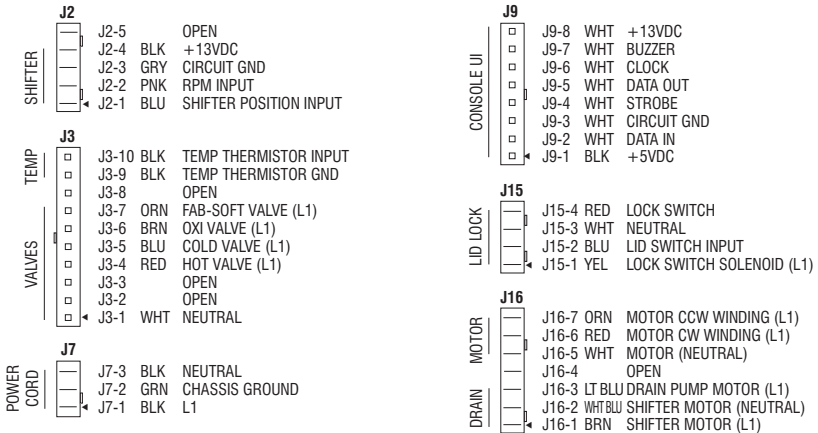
J2
SHIFTER
J2-5 OPEN
J2-4 BLK +13VDC
J2-3 GRY CIRCUIT GND
J2-2 PNK RPM INPUT
J2-1 BLU SHIFTER POSITION INPUT

J3
TEMP
J3-10 BLK TEMP THERMISTOR INPUT
J3-9 BLK TEMP THERMISTOR GND
J3-8 OPEN
VALVES
J3-7 ORN FAB-SOFT VALVE (L1)
J3-6 BRN OXI VALVE (L1)
J3-5 BLU COLD VALVE (L1)
J3-4 RED HOT VALVE (L1)
J3-3 OPEN
J3-2 OPEN
J3-1 WHT NEUTRAL

J7
POWER CORD
J7-3 BLK NEUTRAL
J7-2 GRN CHASSIS GROUND
J7-1 BLK L1

J9
CONSOLE UI
J9-8 WHT +13VDC
J9-7 WHT BUZZER
J9-6 WHT CLOCK
J9-5 WHT DATA OUT
J9-4 WHT STROBE
J9-3 WHT CIRCUIT GND
J9-2 WHT DATA IN
J9-1 BLK +5VDC

J15
LID LOCK
J15-4 RED LOCK SWITCH
J15-3 WHT NEUTRAL
J15-2 BLU LID SWITCH INPUT
J15-1 YEL LOCK SWITCH SOLENOID (L1)

J16
MOTOR
J16-7 ORN MOTOR CCW WINDING (L1)
J16-6 RED MOTOR CW WINDING (L1)
J16-5 WHT MOTOR (NEUTRAL)
J16-4 OPEN
DRAIN
J16-3 LT BLU DRAIN PUMP MOTOR (L1)
J16-2 WHT BLU SHIFTER MOTOR (NEUTRAL)
J16-1 BRN SHIFTER MOTOR (L1)